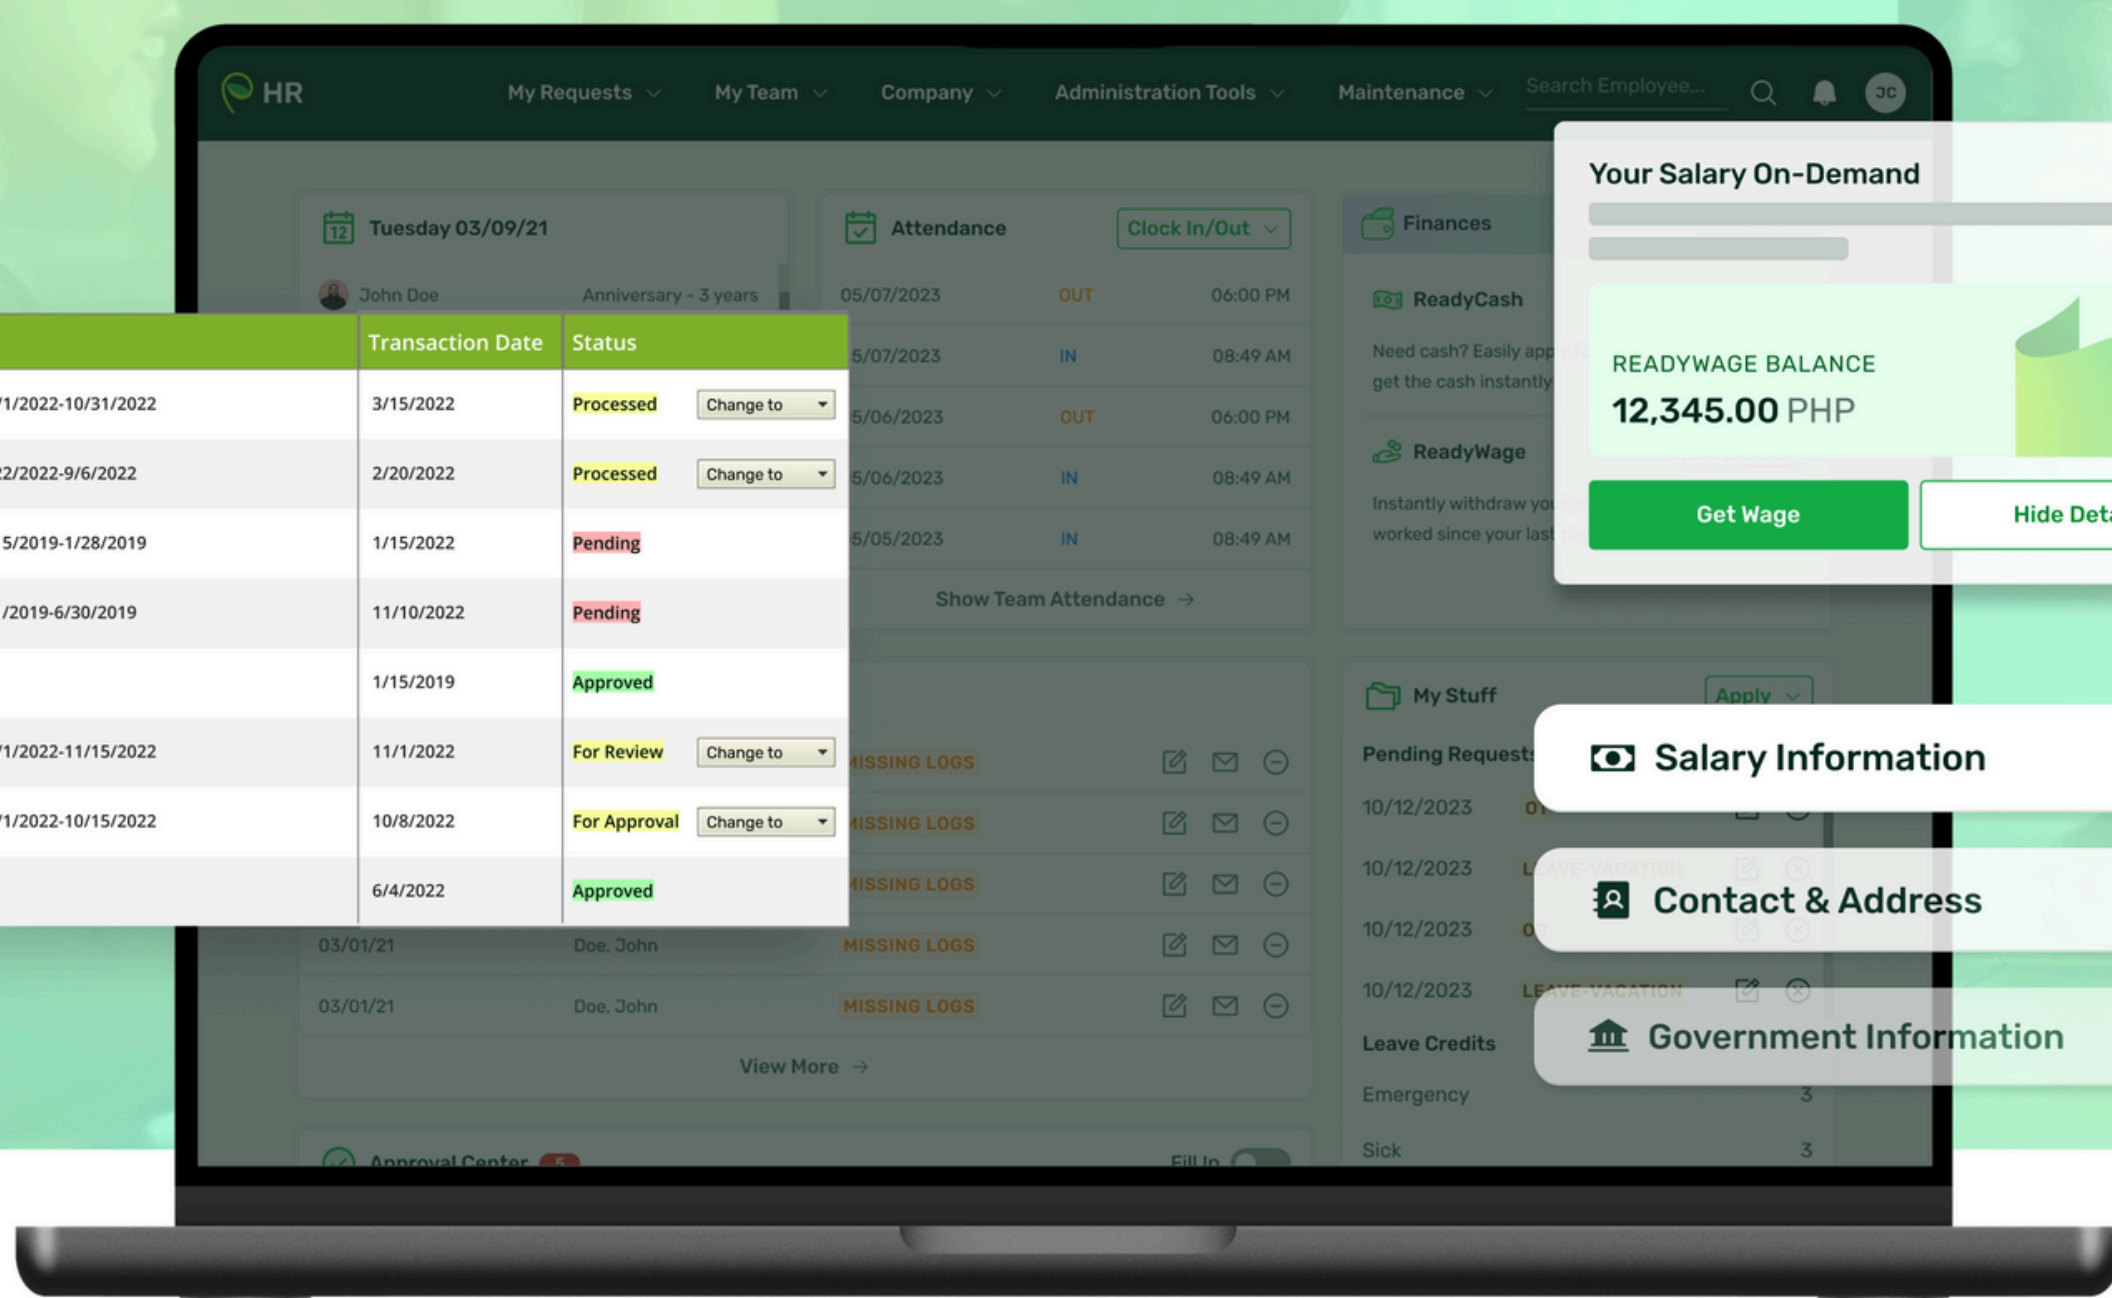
HR

My Requests | My Team | Company | Administration Tools | Maintenance | Search Employee... | JC

12 Tuesday 03/09/21

John Doe Anniversary - 3 years

Attendance Clock In/Out

05/07/2023 OUT 06:00 PM
5/07/2023 IN 08:49 AM
5/06/2023 OUT 06:00 PM
5/06/2023 IN 08:49 AM
5/05/2023 IN 08:49 AM

Show Team Attendance →

Finances

ReadyCash

Need cash? Easily app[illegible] get the cash instantly

ReadyWage

Instantly withdraw yo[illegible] worked since your last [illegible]

Your Salary On-Demand

READYWAGE BALANCE
12,345.00 PHP

Get Wage | Hide Det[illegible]

| | Transaction Date | Status |
|---|---|---|
| /1/2022-10/31/2022 | 3/15/2022 | Processed Change to |
| 2/2022-9/6/2022 | 2/20/2022 | Processed Change to |
| 5/2019-1/28/2019 | 1/15/2022 | Pending |
| /2019-6/30/2019 | 11/10/2022 | Pending |
| | 1/15/2019 | Approved |
| /1/2022-11/15/2022 | 11/1/2022 | For Review Change to |
| /1/2022-10/15/2022 | 10/8/2022 | For Approval Change to |
| | 6/4/2022 | Approved |

MISSING LOGS
MISSING LOGS
MISSING LOGS
03/01/21 Doe, John MISSING LOGS
03/01/21 Doe, John MISSING LOGS

View More →

Approval Center 5 Fill In

My Stuff Apply

Pending Requests

10/12/2023 O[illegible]
10/12/2023 LEAVE-VACATION
10/12/2023 O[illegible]
10/12/2023 LEAVE-VACATION

Leave Credits

Emergency 3
Sick 3

Salary Information

Contact & Address

Government Information